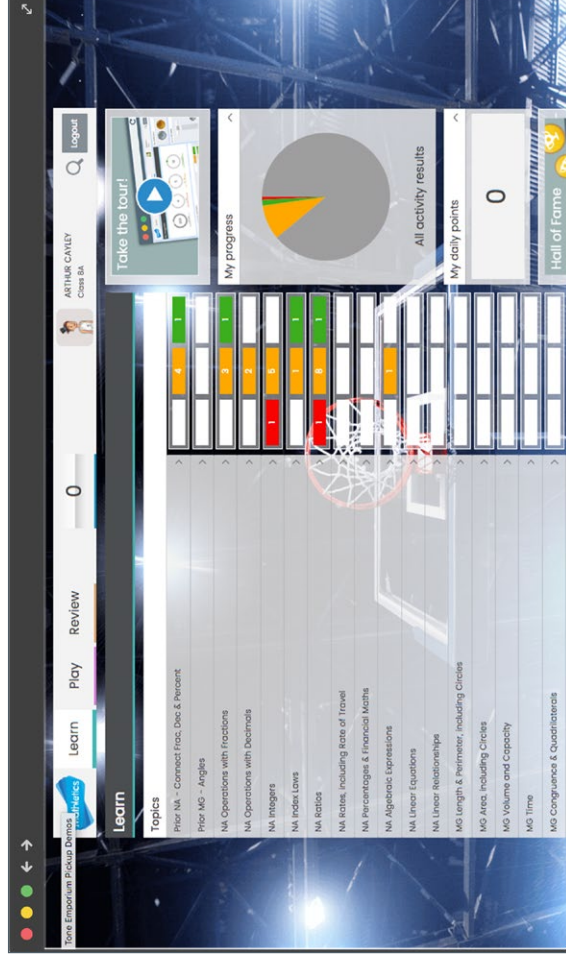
Tone Emporium Pickup Demos

Mathletics

Learn

Play

Review

0

ARTHUR CAYLEY
Class 8A

Logout

Learn

Topics

| Topic | | | |
|---|---|---|---|
| Prior NA - Connect Frac, Dec & Percent | | 4 | 1 |
| Prior MG - Angles | | | |
| NA Operations with Fractions | | 3 | 1 |
| NA Operations with Decimals | | 2 | |
| NA Integers | 1 | 5 | |
| NA Index Laws | | 1 | 1 |
| NA Ratios | 1 | 8 | 1 |
| NA Rates, including Rate of Travel | | | |
| NA Percentages & Financial Maths | | | |
| NA Algebraic Expressions | | 1 | |
| NA Linear Equations | | | |
| NA Linear Relationships | | | |
| MG Length & Perimeter, including Circles | | | |
| MG Area, including Circles | | | |
| MG Volume and Capacity | | | |
| MG Time | | | |
| MG Congruence & Quadrilaterals | | | |

Take the tour!

My progress

All activity results

My daily points

0

Hall of Fame